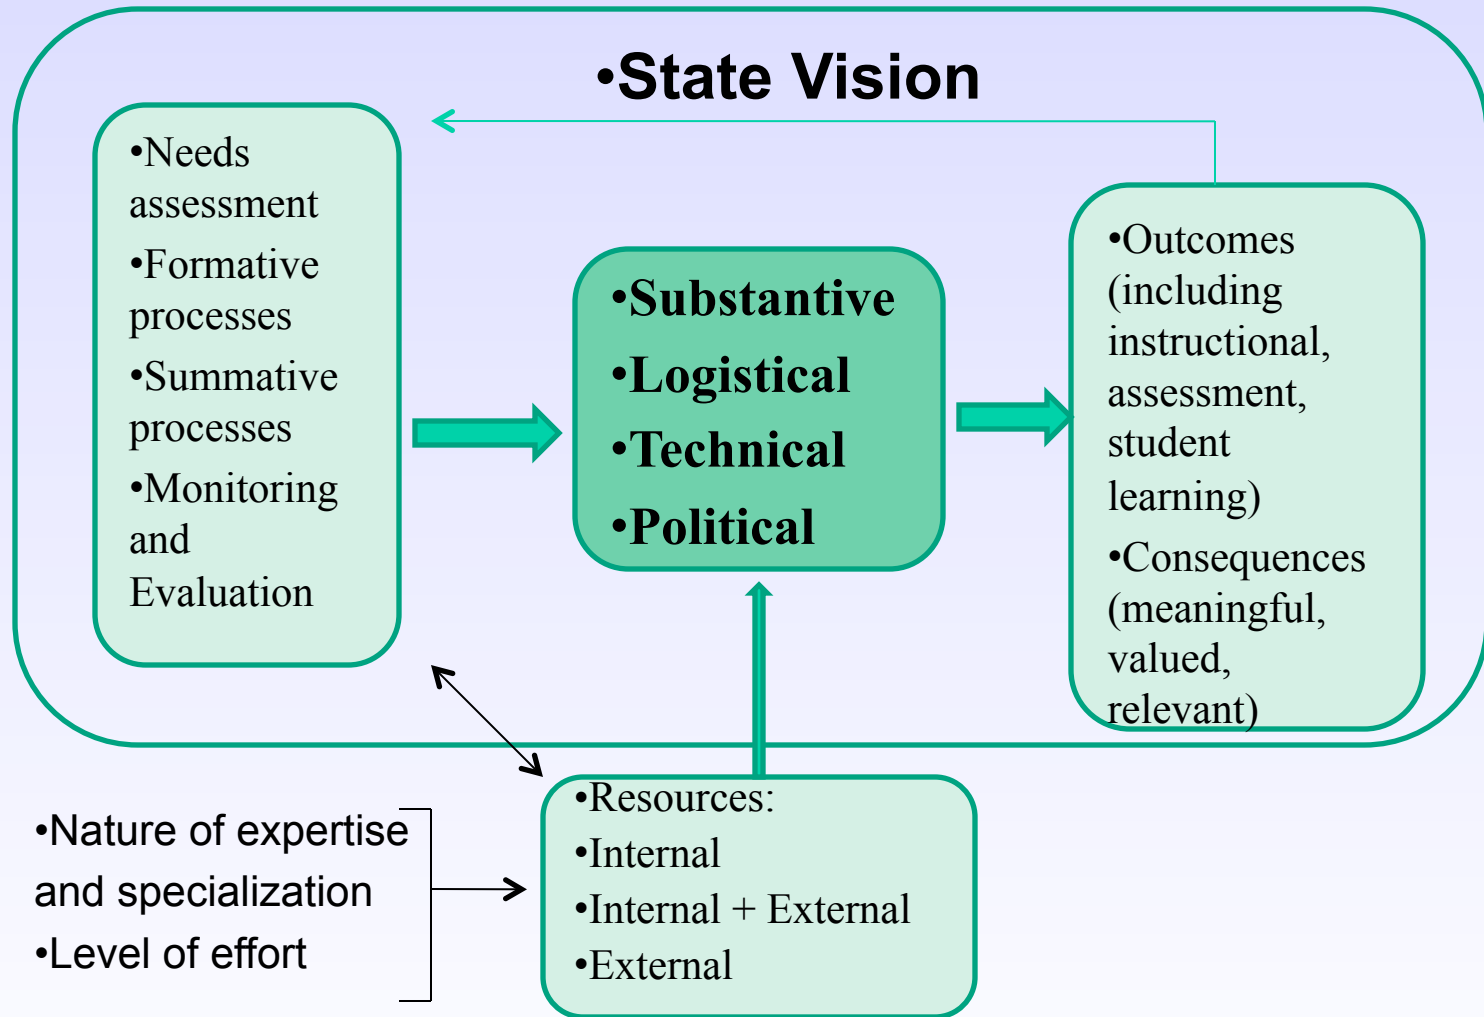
•State Vision

•Needs assessment
•Formative processes
•Summative processes
•Monitoring and Evaluation

•Substantive
•Logistical
•Technical
•Political

•Outcomes (including instructional, assessment, student learning)
•Consequences (meaningful, valued, relevant)

•Nature of expertise and specialization
•Level of effort

•Resources:
•Internal
•Internal + External
•External